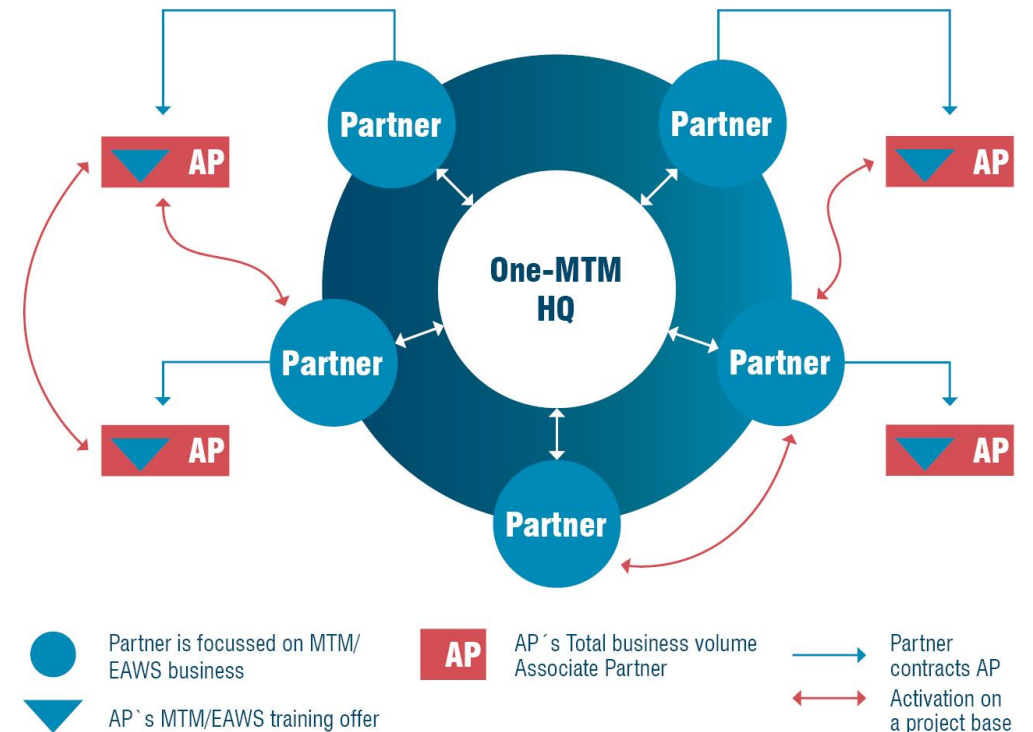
Partner

Partner

AP

AP

One-MTM HQ

Partner

Partner

AP

AP

Partner

Partner is focussed on MTM/ EAWS business

AP`s MTM/EAWS training offer

AP

AP´s Total business volume Associate Partner

Partner contracts AP

Activation on a project base